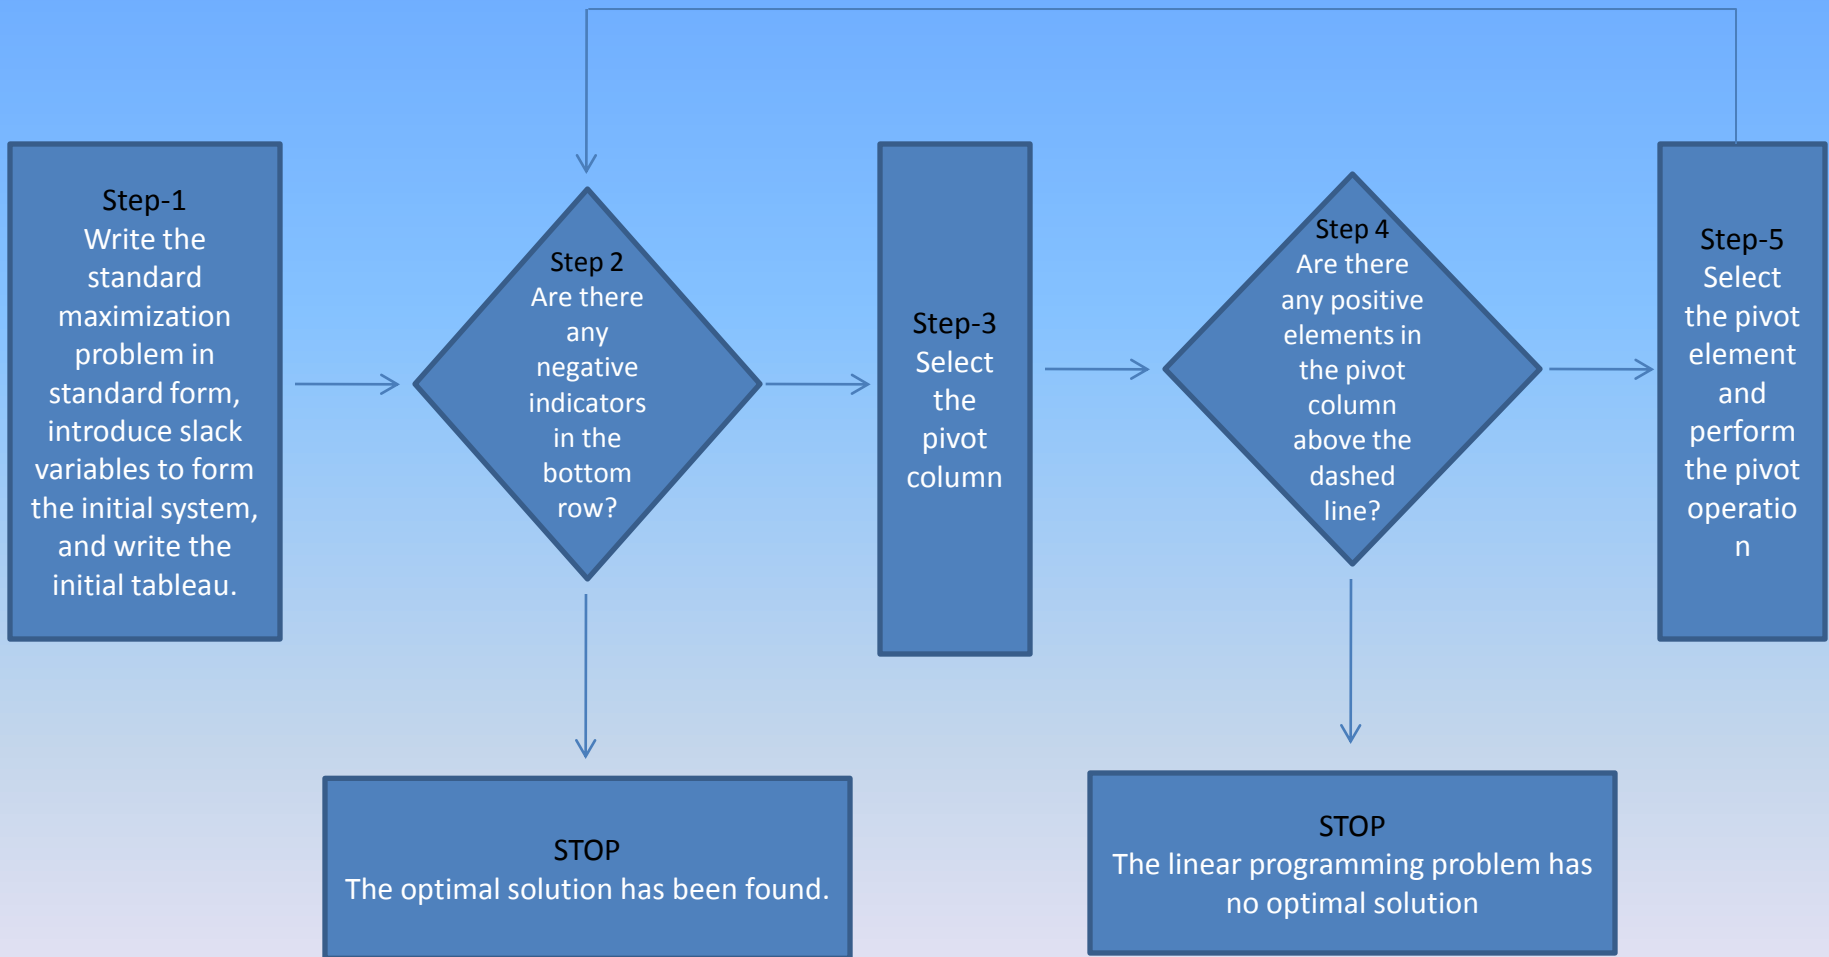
Step-1
Write the standard maximization problem in standard form, introduce slack variables to form the initial system, and write the initial tableau.

Step 2
Are there any negative indicators in the bottom row?

Step-3
Select the pivot column

Step 4
Are there any positive elements in the pivot column above the dashed line?

Step-5
Select the pivot element and perform the pivot operatio n

STOP
The optimal solution has been found.

STOP
The linear programming problem has no optimal solution